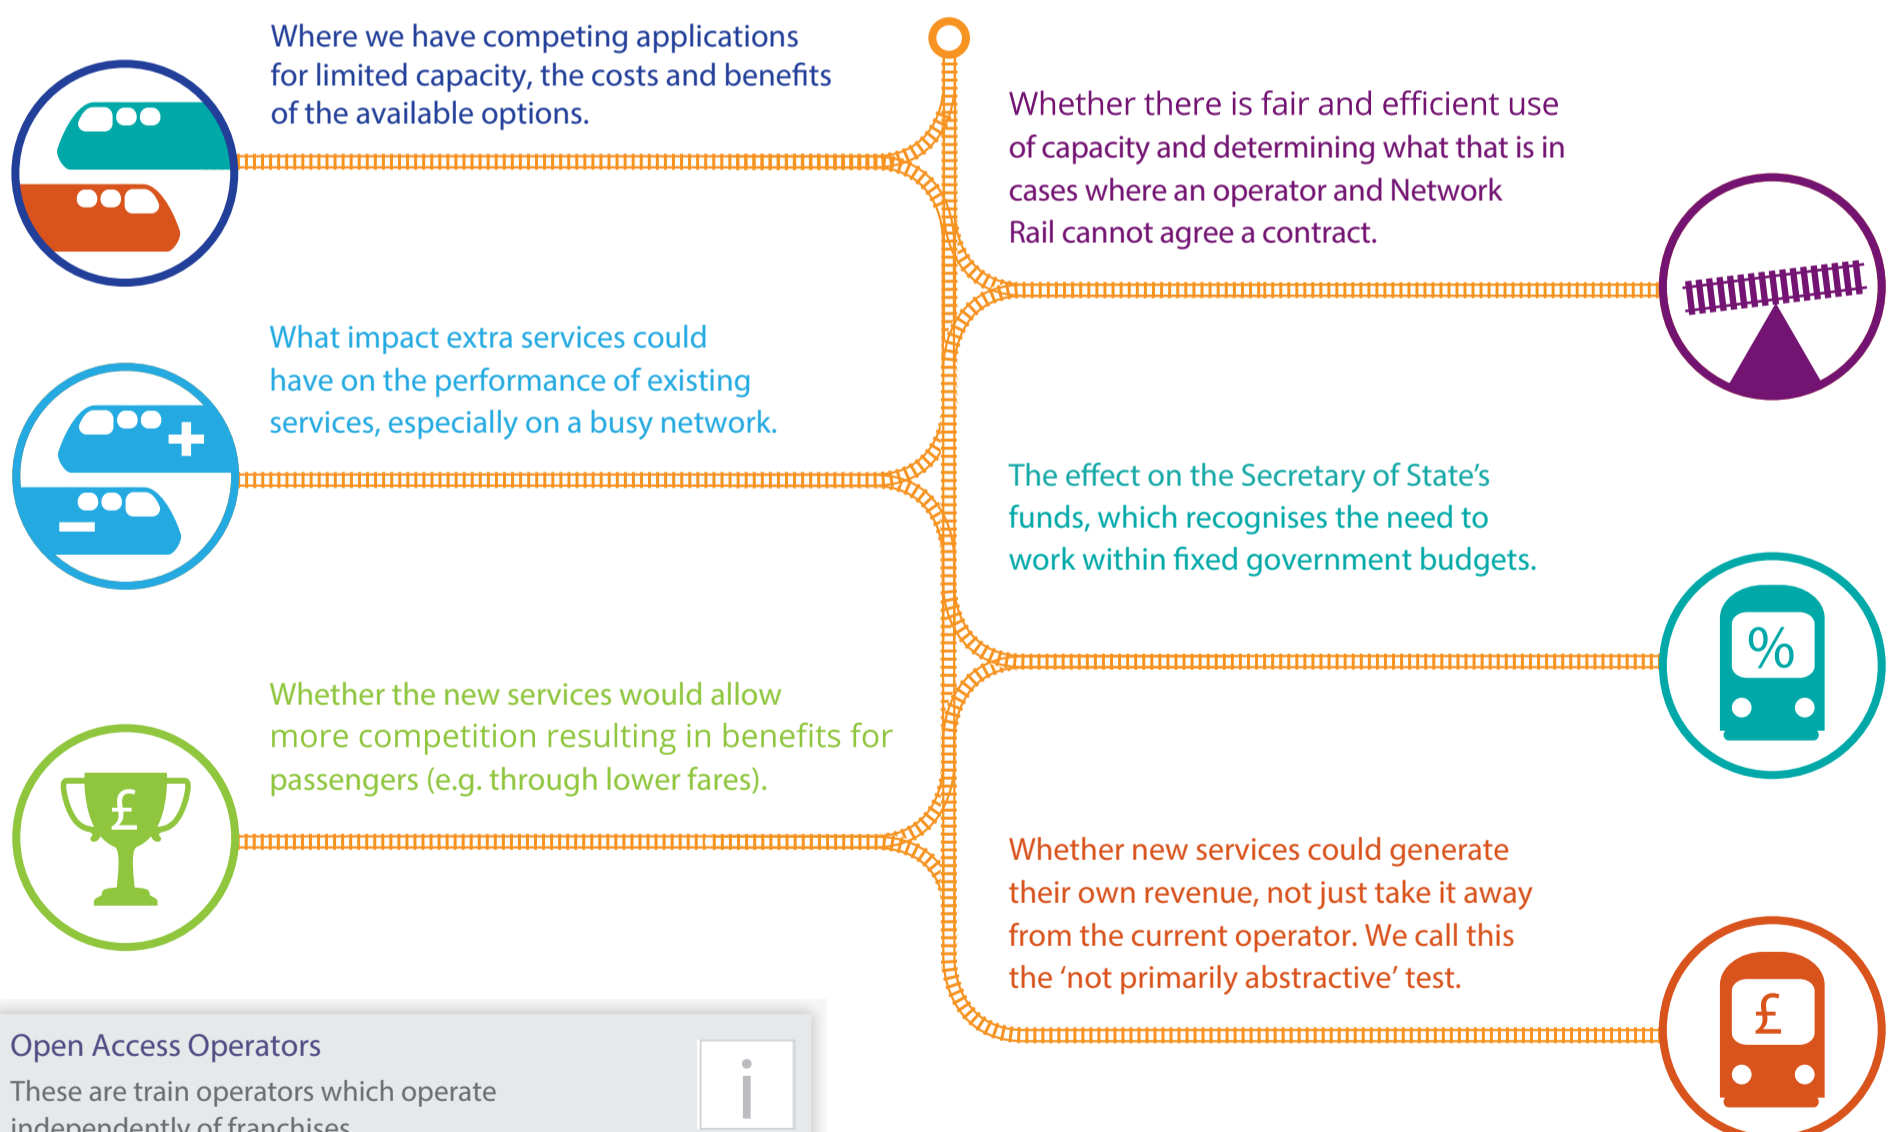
Where we have competing applications for limited capacity, the costs and benefits of the available options.

Whether there is fair and efficient use of capacity and determining what that is in cases where an operator and Network Rail cannot agree a contract.

What impact extra services could have on the performance of existing services, especially on a busy network.

The effect on the Secretary of State's funds, which recognises the need to work within fixed government budgets.

%

Whether the new services would allow more competition resulting in benefits for passengers (e.g. through lower fares).

£

Whether new services could generate their own revenue, not just take it away from the current operator. We call this the 'not primarily abstractive' test.

£

Open Access Operators

These are train operators which operate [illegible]

i